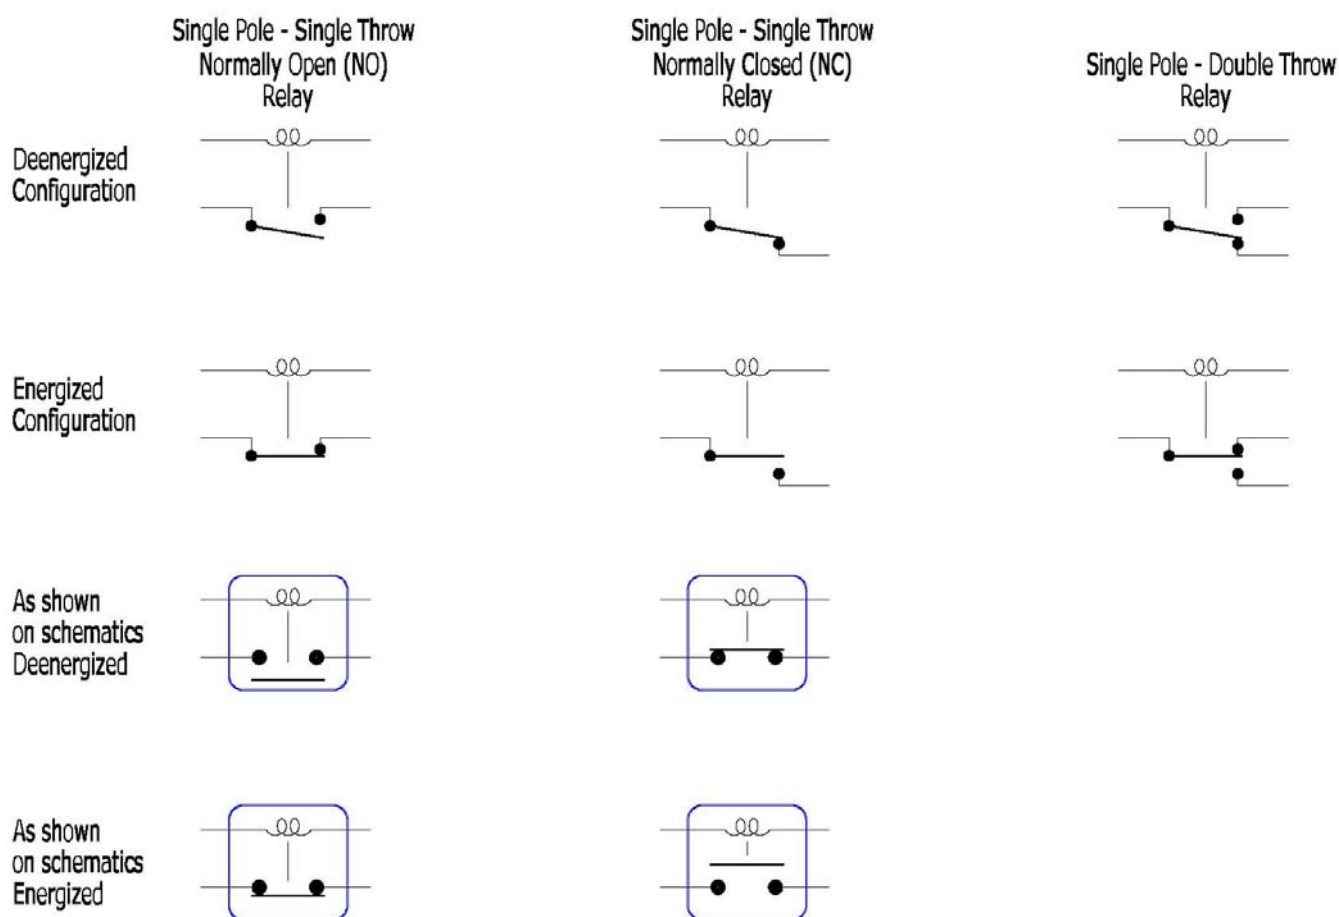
Single Pole - Single Throw
Normally Open (NO)
Relay

Single Pole - Single Throw
Normally Closed (NC)
Relay

Single Pole - Double Throw
Relay

Deenergized
Configuration

Energized
Configuration

As shown
on schematics
Deenergized

As shown
on schematics
Energized